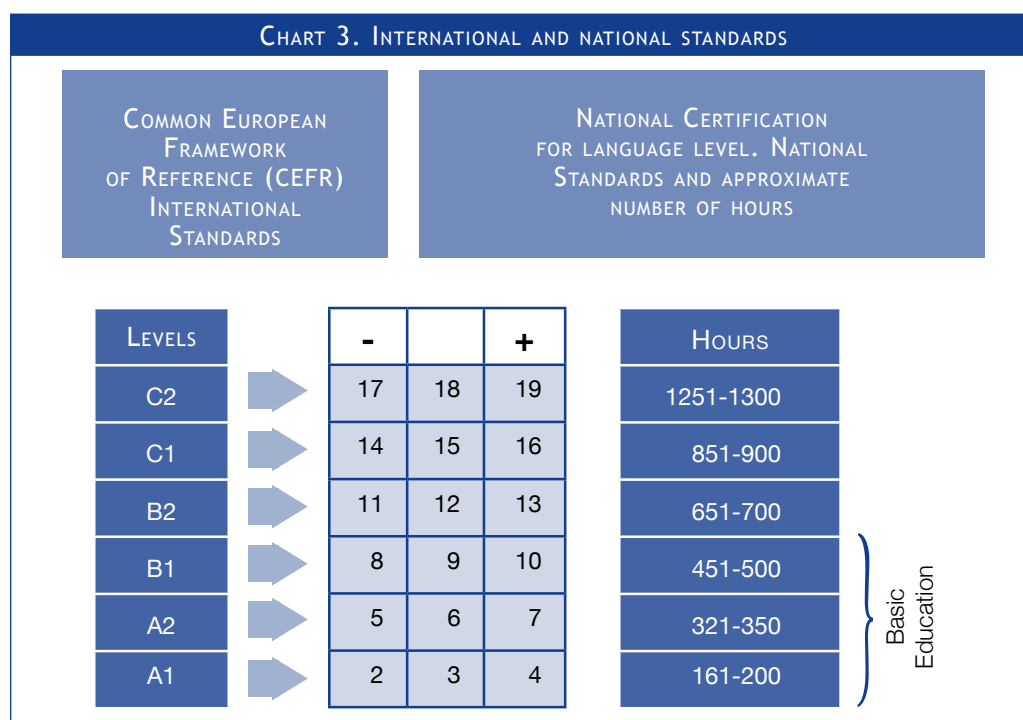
Chart 3. International and national standards

Common European Framework of Reference (CEFR) International Standards

National Certification for language level. National Standards and approximate number of hours

| Levels |
|---|
| C2 |
| C1 |
| B2 |
| B1 |
| A2 |
| A1 |

| - | | + |
|---|---|---|
| 17 | 18 | 19 |
| 14 | 15 | 16 |
| 11 | 12 | 13 |
| 8 | 9 | 10 |
| 5 | 6 | 7 |
| 2 | 3 | 4 |

| Hours |
|---|
| 1251-1300 |
| 851-900 |
| 651-700 |
| 451-500 |
| 321-350 |
| 161-200 |

Basic Education